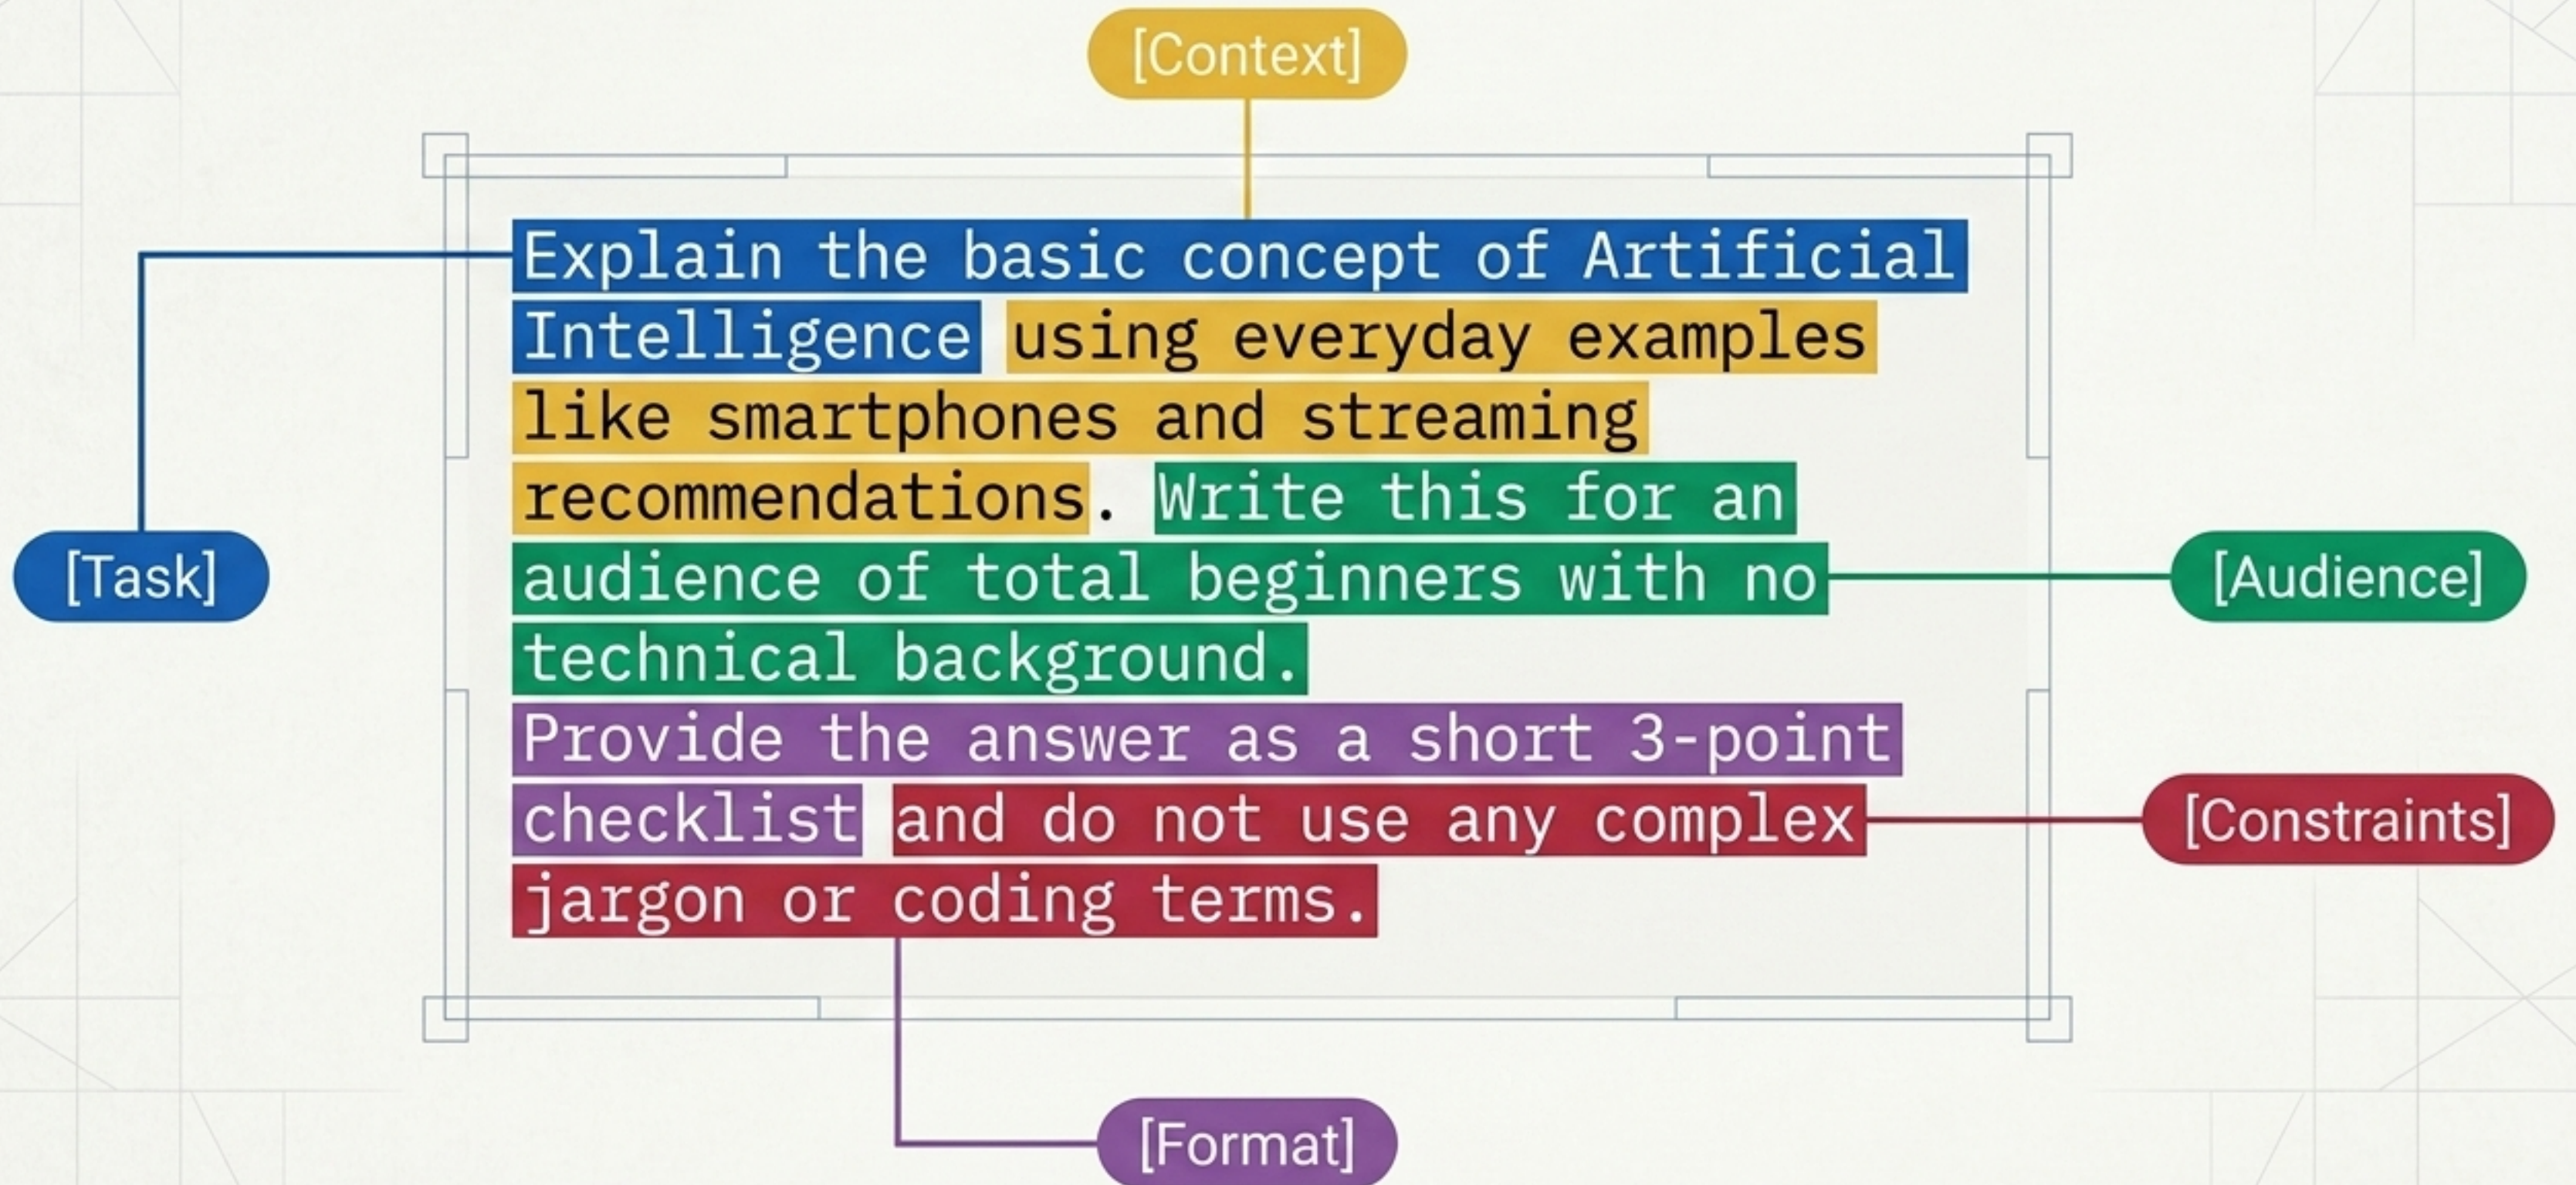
[Context]

[Task]

Explain the basic concept of Artificial Intelligence using everyday examples like smartphones and streaming recommendations. Write this for an audience of total beginners with no technical background.
Provide the answer as a short 3-point checklist and do not use any complex jargon or coding terms.

[Audience]

[Constraints]

[Format]